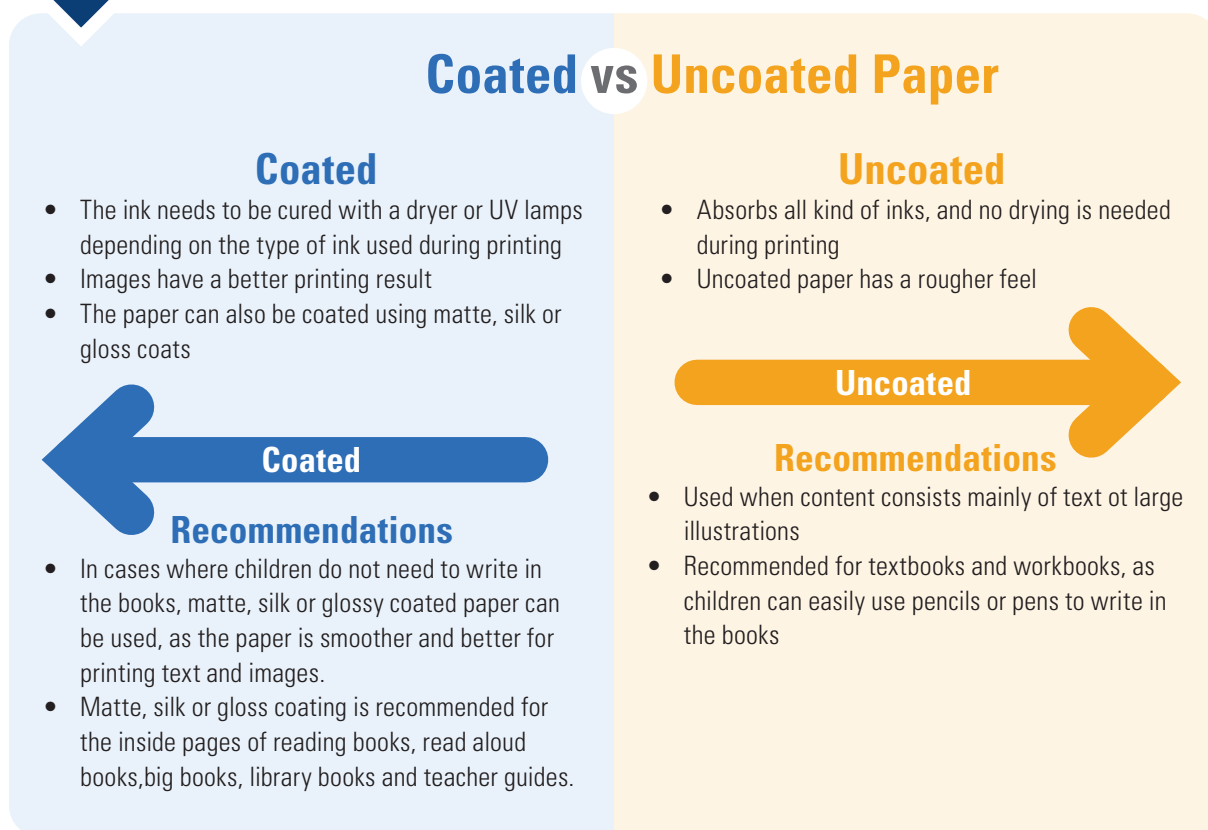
Coated vs Uncoated Paper

Coated

- The ink needs to be cured with a dryer or UV lamps depending on the type of ink used during printing
- Images have a better printing result
- The paper can also be coated using matte, silk or gloss coats

Coated

Recommendations

- In cases where children do not need to write in the books, matte, silk or glossy coated paper can be used, as the paper is smoother and better for printing text and images.
- Matte, silk or gloss coating is recommended for the inside pages of reading books, read aloud books,big books, library books and teacher guides.

Uncoated

- Absorbs all kind of inks, and no drying is needed during printing
- Uncoated paper has a rougher feel

Uncoated

Recommendations

- Used when content consists mainly of text ot large illustrations
- Recommended for textbooks and workbooks, as children can easily use pencils or pens to write in the books